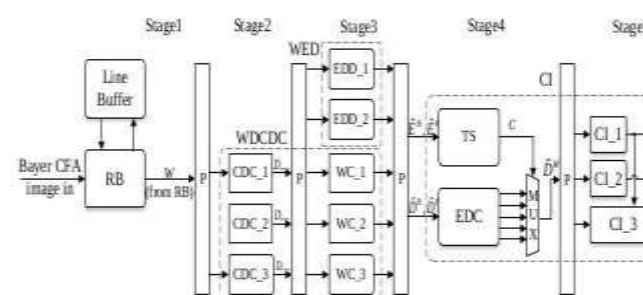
Stage1
Stage2
Stage3
Stage4
Stage

Line Buffer

WED
EDD_1
EDD_2

CI

WDCDC

Bayer CFA image in
RB
W (from RB)
P
CDC_1
CDC_2
CDC_3
D
D
D
P
WC_1
WC_2
WC_3
P
$\hat{E}^a$ $\hat{E}^b$
$\hat{D}^a$ $\hat{D}^b$
TS
C
EDC
M
U
X
$\hat{D}^*$
P
CI_1
CI_2
CI_3